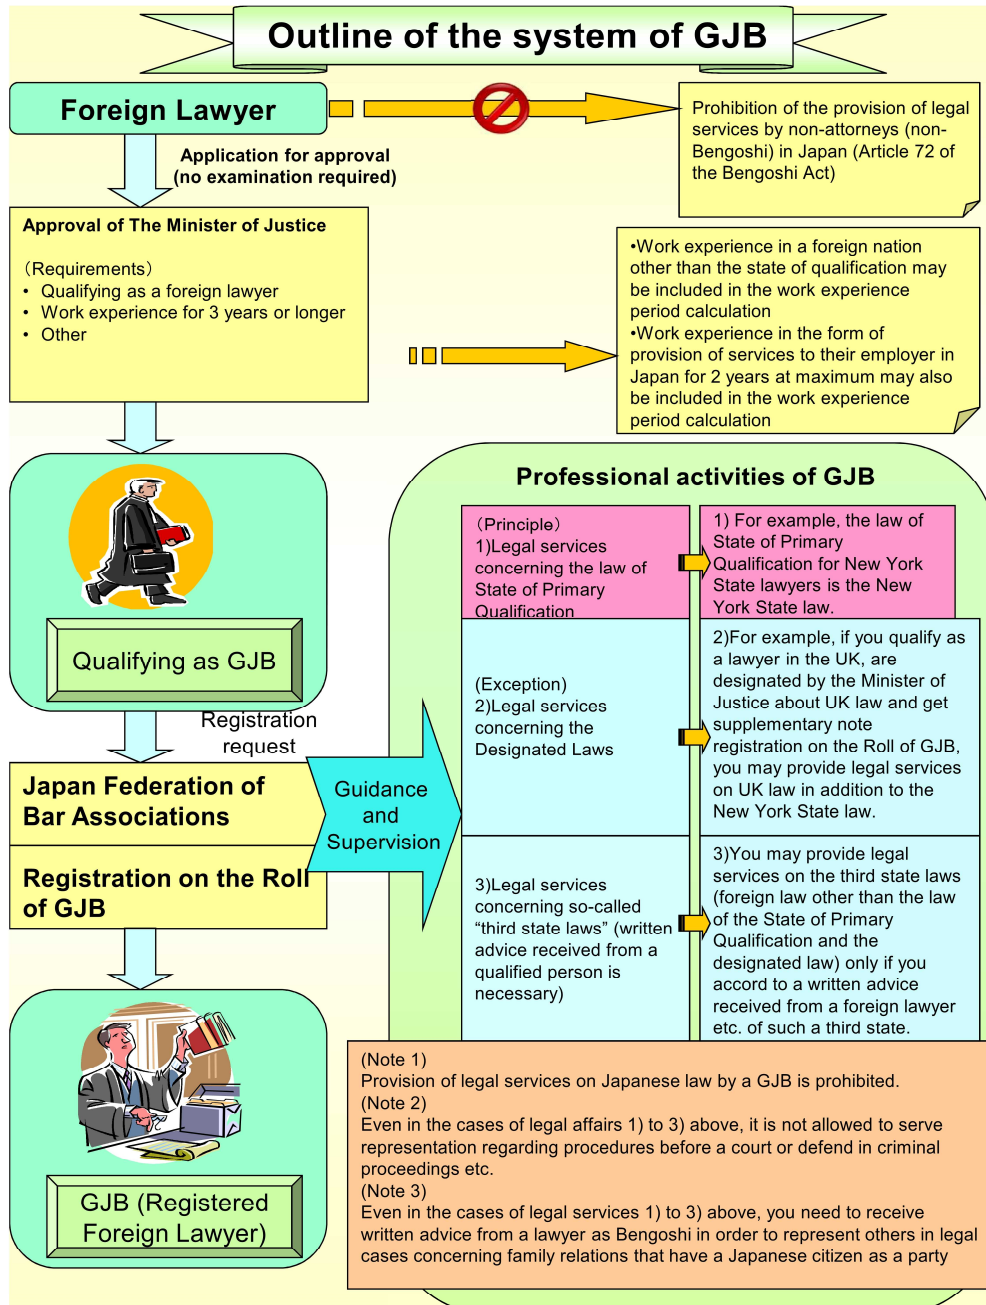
Outline of the system of GJB

Foreign Lawyer

Prohibition of the provision of legal services by non-attorneys (non-Bengoshi) in Japan (Article 72 of the Bengoshi Act)

Application for approval (no examination required)

Approval of The Minister of Justice

（Requirements）
• Qualifying as a foreign lawyer
• Work experience for 3 years or longer
• Other

•Work experience in a foreign nation other than the state of qualification may be included in the work experience period calculation
•Work experience in the form of provision of services to their employer in Japan for 2 years at maximum may also be included in the work experience period calculation

Qualifying as GJB

Registration request

Japan Federation of Bar Associations

Registration on the Roll of GJB

Guidance and Supervision

GJB (Registered Foreign Lawyer)

Professional activities of GJB

（Principle）
1)Legal services concerning the law of State of Primary Qualification

1) For example, the law of State of Primary Qualification for New York State lawyers is the New York State law.

(Exception)
2)Legal services concerning the Designated Laws

2)For example, if you qualify as a lawyer in the UK, are designated by the Minister of Justice about UK law and get supplementary note registration on the Roll of GJB, you may provide legal services on UK law in addition to the New York State law.

3)Legal services concerning so-called “third state laws” (written advice received from a qualified person is necessary)

3)You may provide legal services on the third state laws (foreign law other than the law of the State of Primary Qualification and the designated law) only if you accord to a written advice received from a foreign lawyer etc. of such a third state.

(Note 1)
Provision of legal services on Japanese law by a GJB is prohibited.
(Note 2)
Even in the cases of legal affairs 1) to 3) above, it is not allowed to serve representation regarding procedures before a court or defend in criminal proceedings etc.
(Note 3)
Even in the cases of legal services 1) to 3) above, you need to receive written advice from a lawyer as Bengoshi in order to represent others in legal cases concerning family relations that have a Japanese citizen as a party